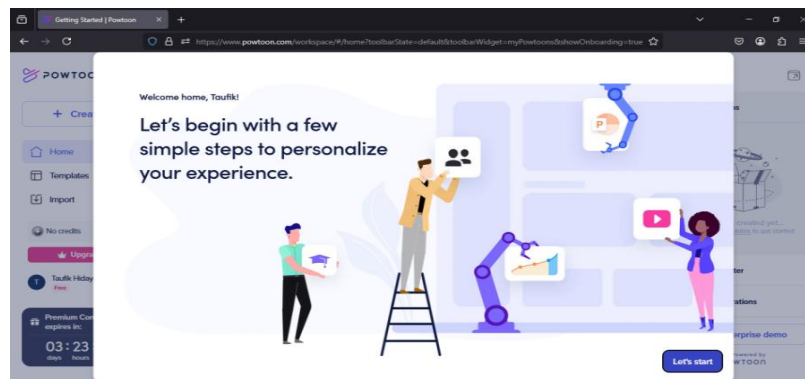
Getting Started | Powtoon
https://www.powtoon.com/workspace/#/home?toolbarState=default&toolbarWidget=myPowtoons&showOnboarding=true

POWTOO
+ Crea
Home
Templates
Import
No credits
Upgr
Taufik Hiday
Free
Premium Con expires in:
03 : 23
days hours

Welcome home, Taufik!
Let's begin with a few simple steps to personalize your experience.

P

Let's start

s
created yet...
to get started
ter
ations
rprise demo
owered by
WTOON